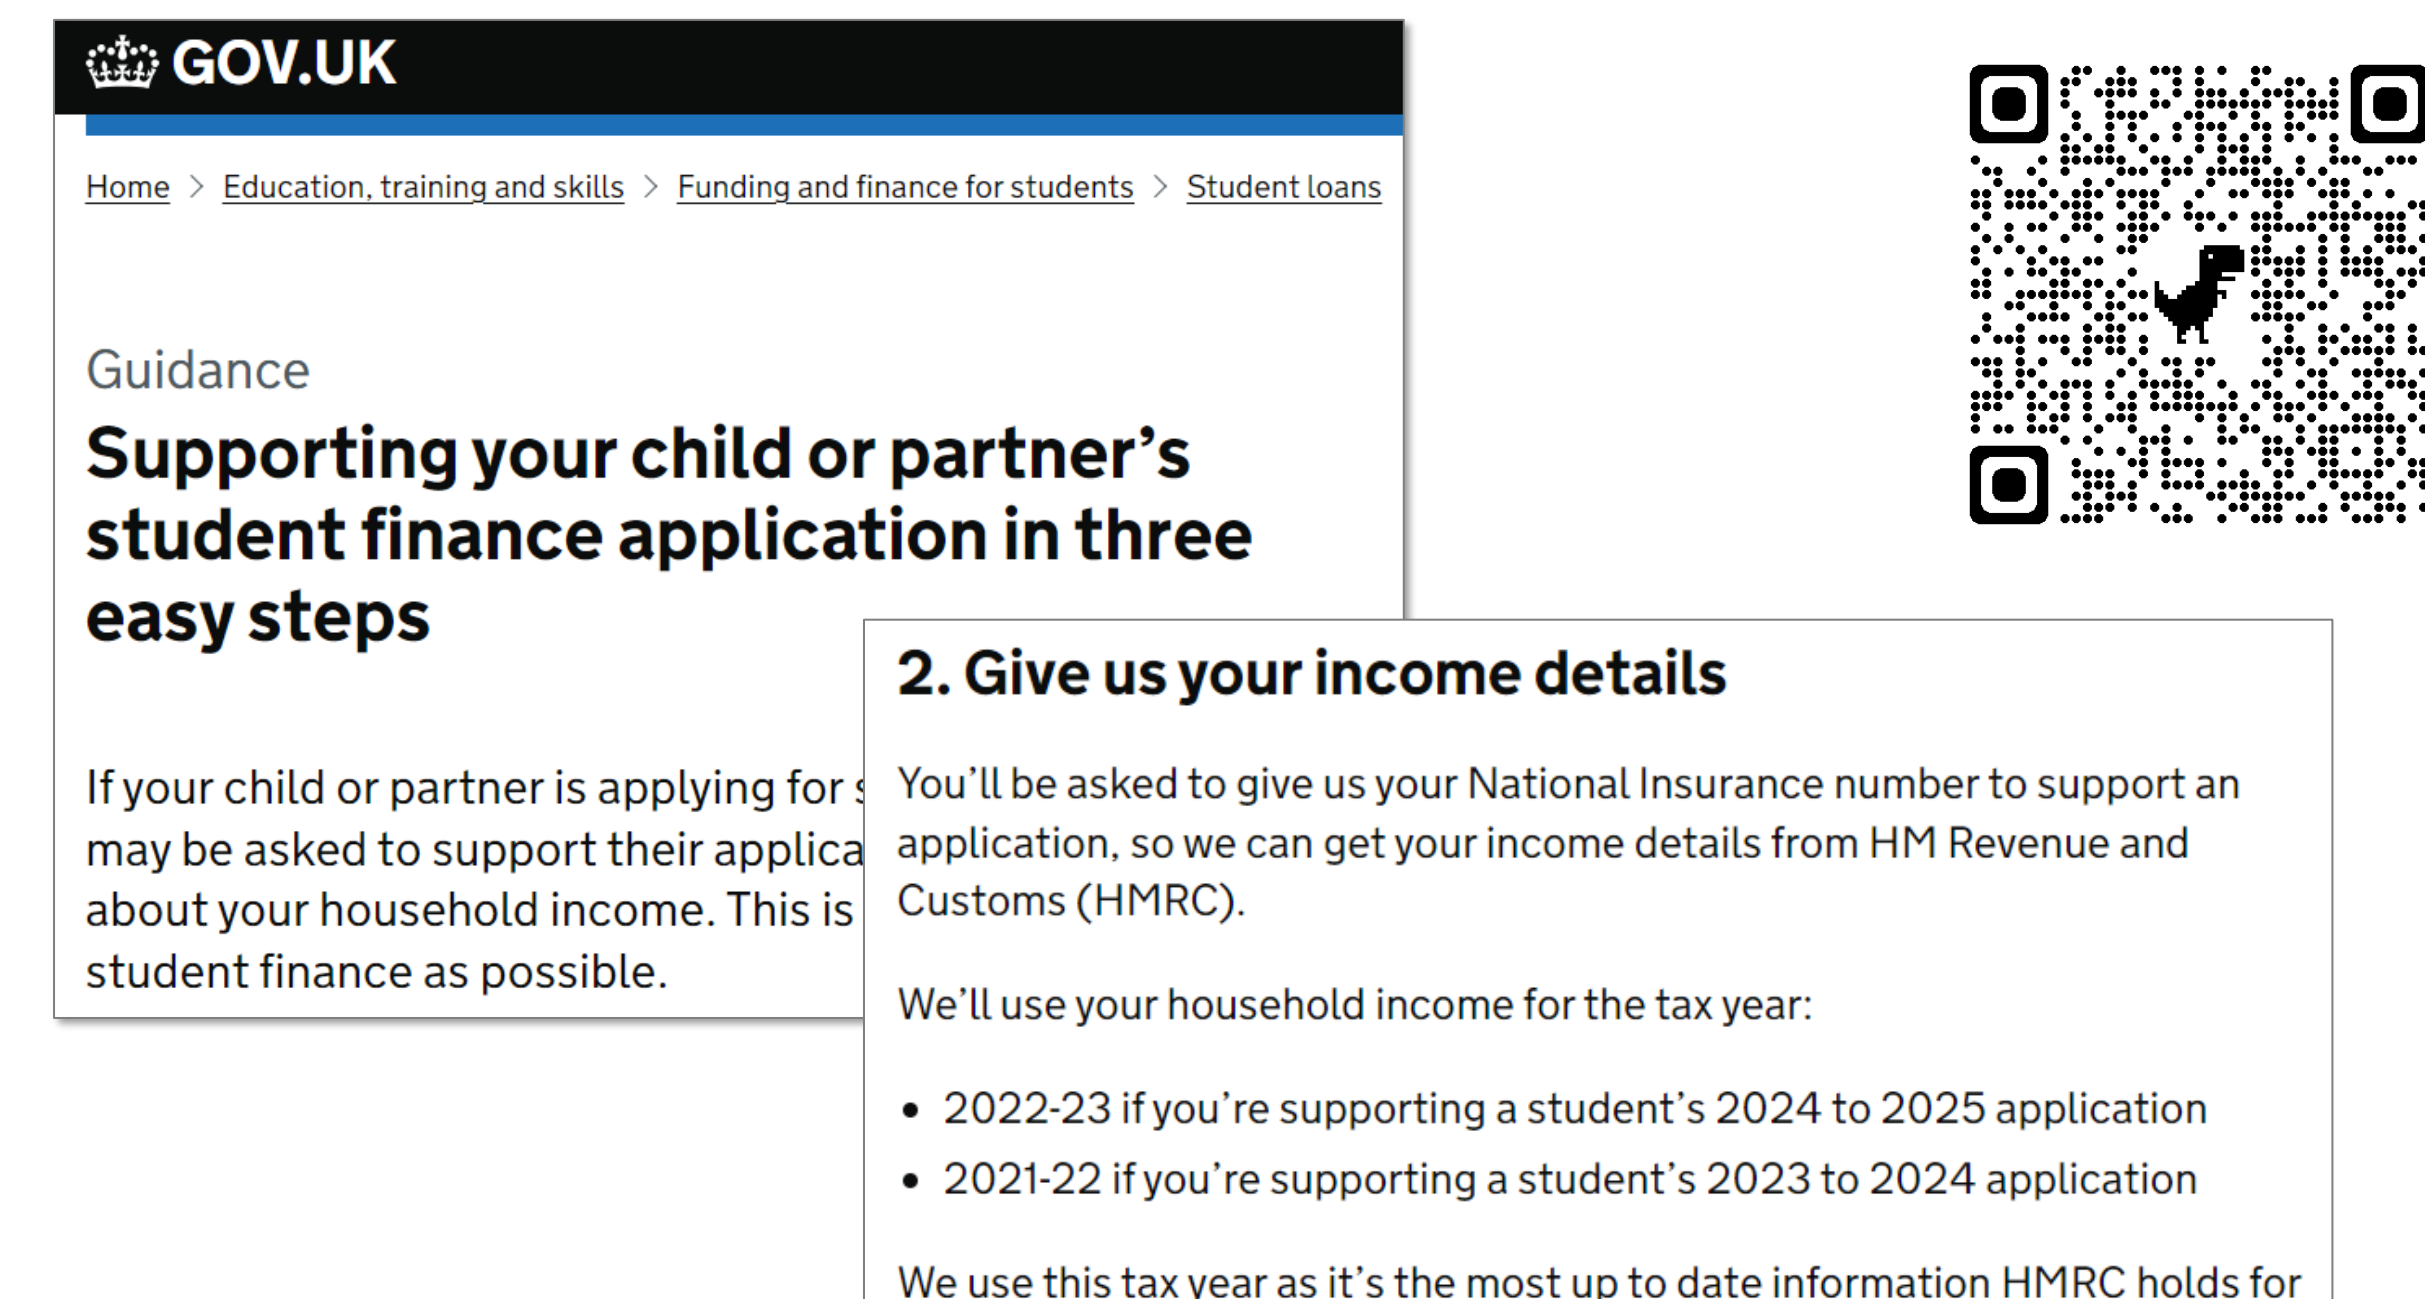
GOV.UK

Home > Education, training and skills > Funding and finance for students > Student loans

Guidance

Supporting your child or partner's student finance application in three easy steps

If your child or partner is applying for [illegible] may be asked to support their applica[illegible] about your household income. This is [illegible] student finance as possible.

2. Give us your income details

You'll be asked to give us your National Insurance number to support an application, so we can get your income details from HM Revenue and Customs (HMRC).

We'll use your household income for the tax year:

- 2022-23 if you're supporting a student's 2024 to 2025 application
- 2021-22 if you're supporting a student's 2023 to 2024 application

We use this tax year as it's the most up to date information HMRC holds for